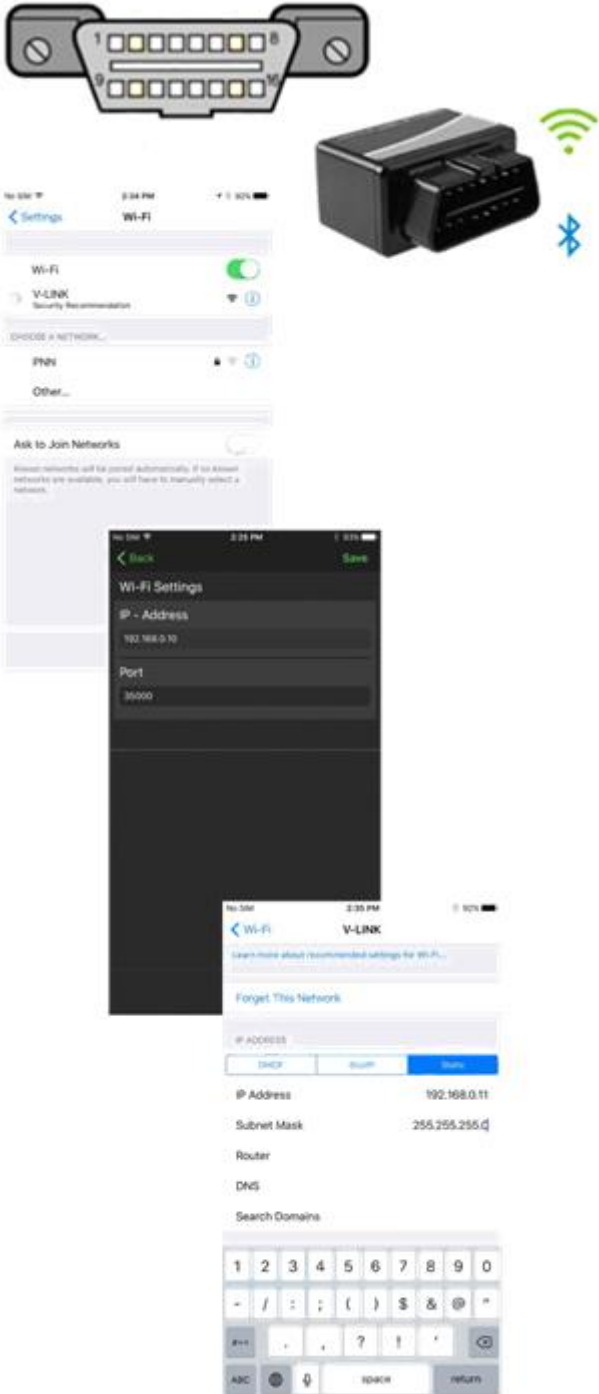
1
8
9
16

No SIM
2:34 PM
92%
Settings
Wi-Fi
Wi-Fi
V-LINK
Security Recommendation
CHOOSE A NETWORK...
PNN
Other...
Ask to Join Networks
Known networks will be joined automatically. If no known networks are available, you will have to manually select a network.

No SIM
2:25 PM
93%
Back
Save
Wi-Fi Settings
IP - Address
192.168.0.10
Port
35000

No SIM
2:35 PM
92%
Wi-Fi
V-LINK
Learn more about recommended settings for Wi-Fi...
Forget This Network
IP ADDRESS
DHCP
BootP
Static
IP Address
192.168.0.11
Subnet Mask
255.255.255.0
Router
DNS
Search Domains

1 2 3 4 5 6 7 8 9 0
- / : ; ( ) $ & @ "
#+= . , ? ! '
ABC space return